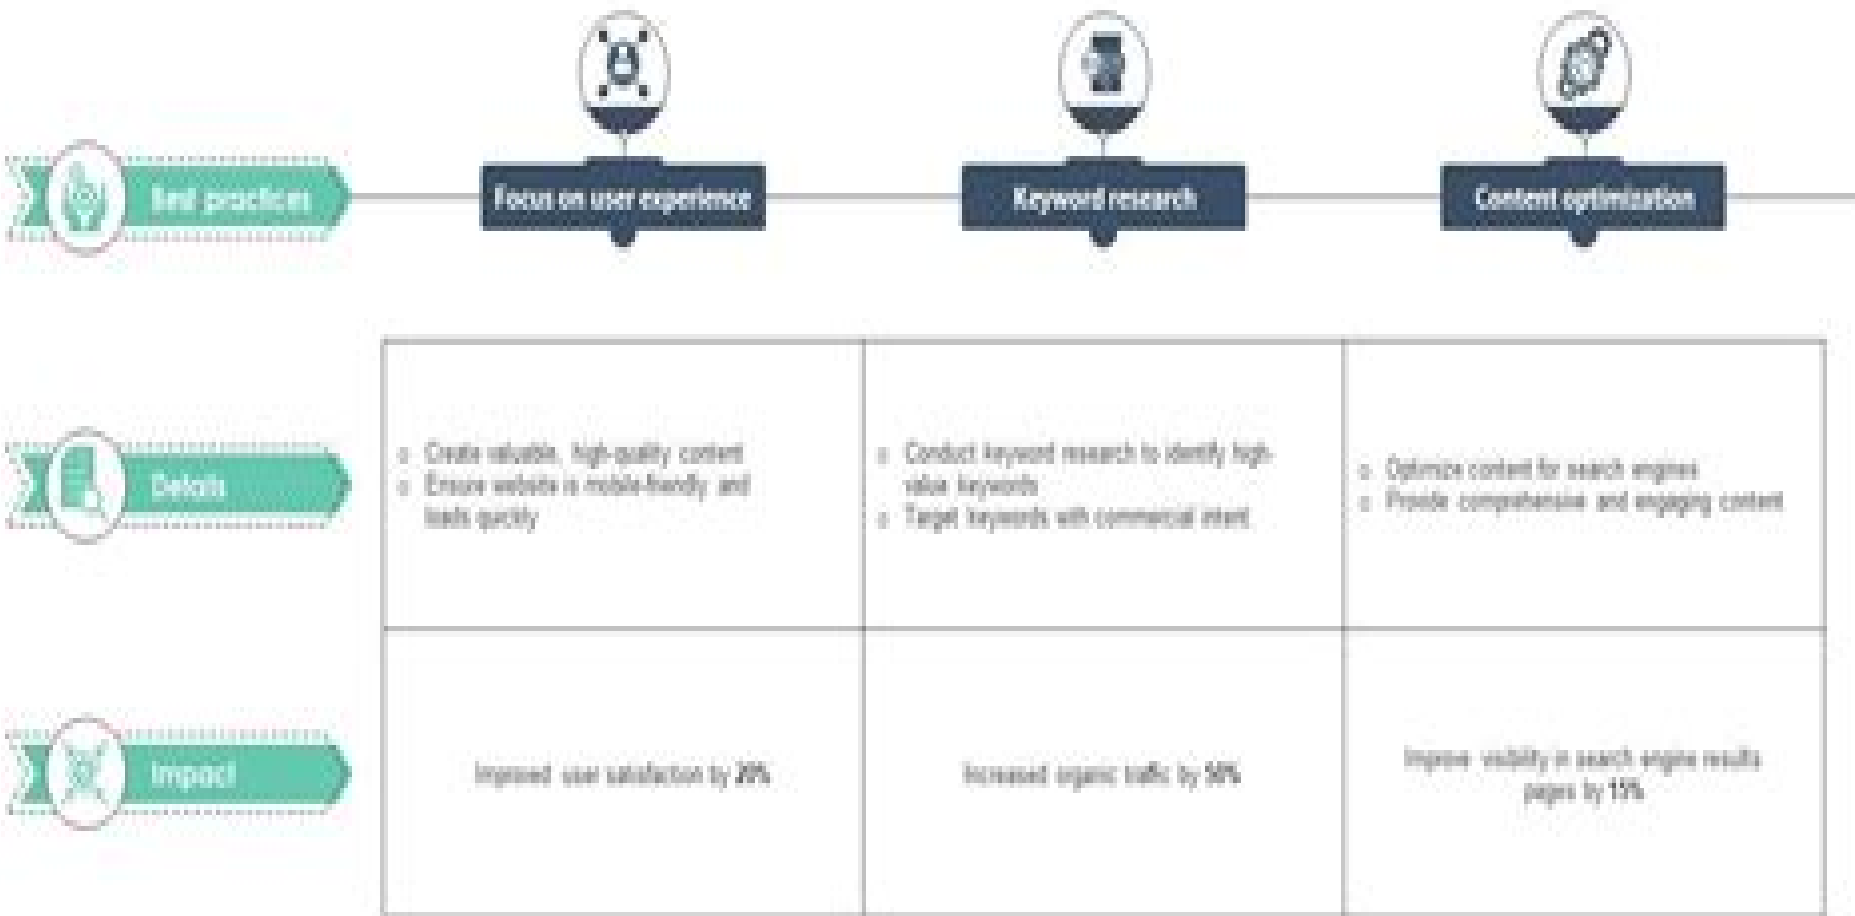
Best practices

Focus on user experience

Keyword research

Content optimization

Details

| | | |
|---|---|---|
| o Create valuable, high-quality content<br>o Ensure website is mobile-friendly and loads quickly | o Conduct keyword research to identify high-value keywords<br>o Target keywords with commercial intent | o Optimize content for search engines<br>o Provide comprehensive and engaging content |
| Improved user satisfaction by 20% | Increased organic traffic by 50% | Improve visibility in search engine results pages by 15% |

Impact